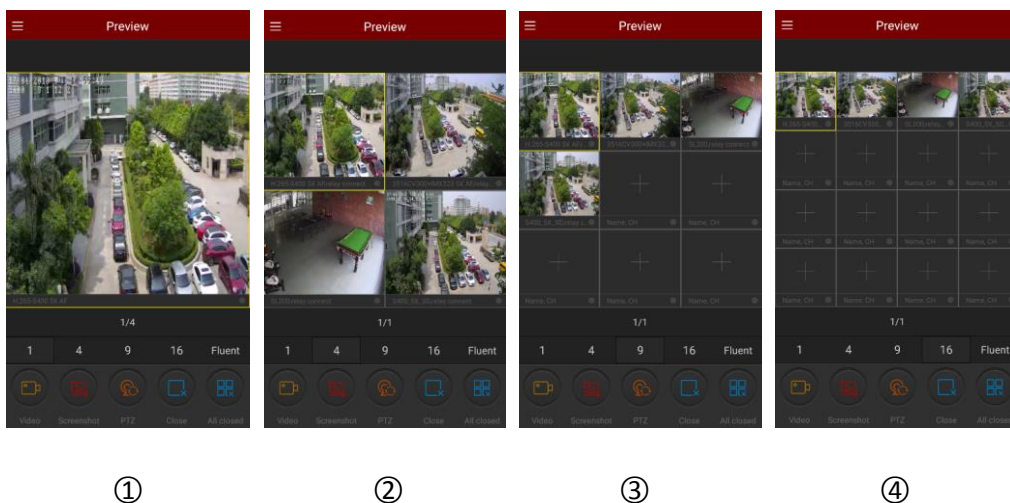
Preview

1/4

1 4 9 16 Fluent

Video Screenshot PTZ Close All closed

①

Preview

1/1

1 4 9 16 Fluent

Video Screenshot PTZ Close All closed

②

Preview

Name, CH Name, CH Name, CH Name, CH Name, CH

1/1

1 4 9 16 Fluent

Video Screenshot PTZ Close All closed

③

Preview

Name, CH Name, CH Name, CH Name, CH Name, CH Name, CH Name, CH Name, CH Name, CH Name, CH Name, CH Name, CH

1/1

1 4 9 16 Fluent

Video Screenshot PTZ Close All closed

④